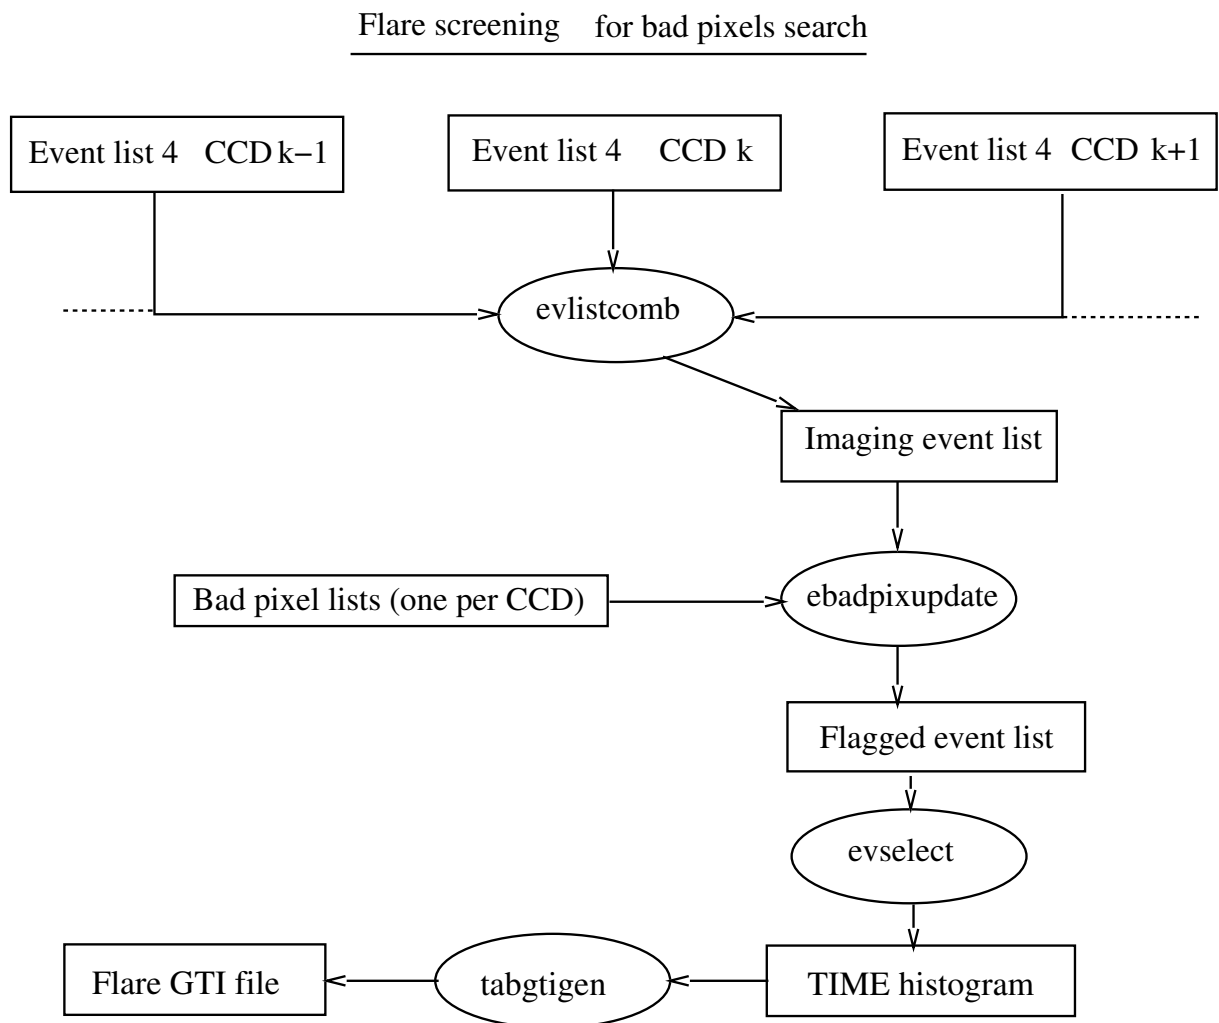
Flare screening for bad pixels search

Event list 4 CCD k−1

Event list 4 CCD k

Event list 4 CCD k+1

evlistcomb

Imaging event list

Bad pixel lists (one per CCD)

ebadpixupdate

Flagged event list

evselect

Flare GTI file

tabgtigen

TIME histogram